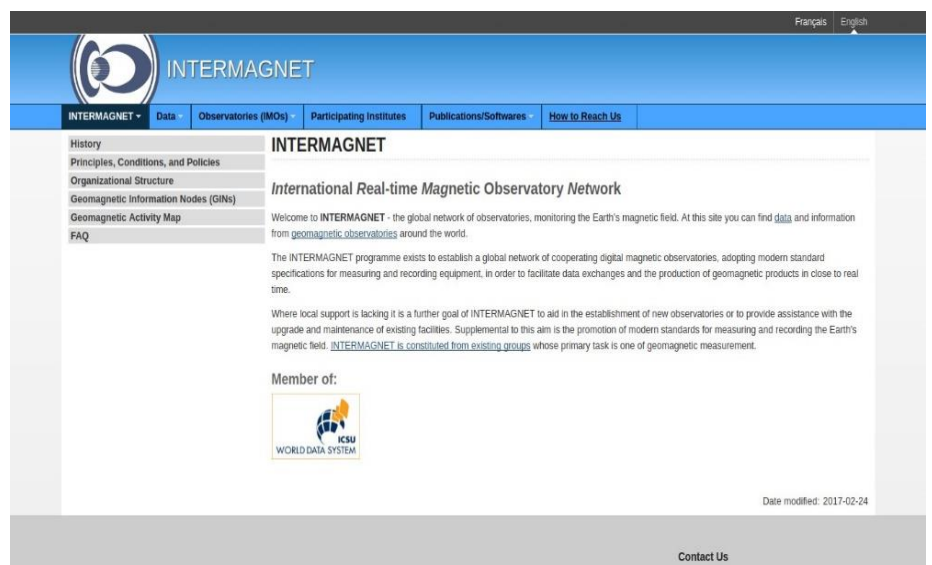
Français English

INTERMAGNET

INTERMAGNET ▾ Data Observatories (IMOs) Participating Institutes Publications/Softwares How to Reach Us

History
Principles, Conditions, and Policies
Organizational Structure
Geomagnetic Information Nodes (GINs)
Geomagnetic Activity Map
FAQ

INTERMAGNET

International Real-time Magnetic Observatory Network

Welcome to INTERMAGNET - the global network of observatories, monitoring the Earth's magnetic field. At this site you can find data and information from geomagnetic observatories around the world.

The INTERMAGNET programme exists to establish a global network of cooperating digital magnetic observatories, adopting modern standard specifications for measuring and recording equipment, in order to facilitate data exchanges and the production of geomagnetic products in close to real time.

Where local support is lacking it is a further goal of INTERMAGNET to aid in the establishment of new observatories or to provide assistance with the upgrade and maintenance of existing facilities. Supplemental to this aim is the promotion of modern standards for measuring and recording the Earth's magnetic field. INTERMAGNET is constituted from existing groups whose primary task is one of geomagnetic measurement.

Member of:

ICSU
WORLD DATA SYSTEM

Date modified: 2017-02-24

Contact Us